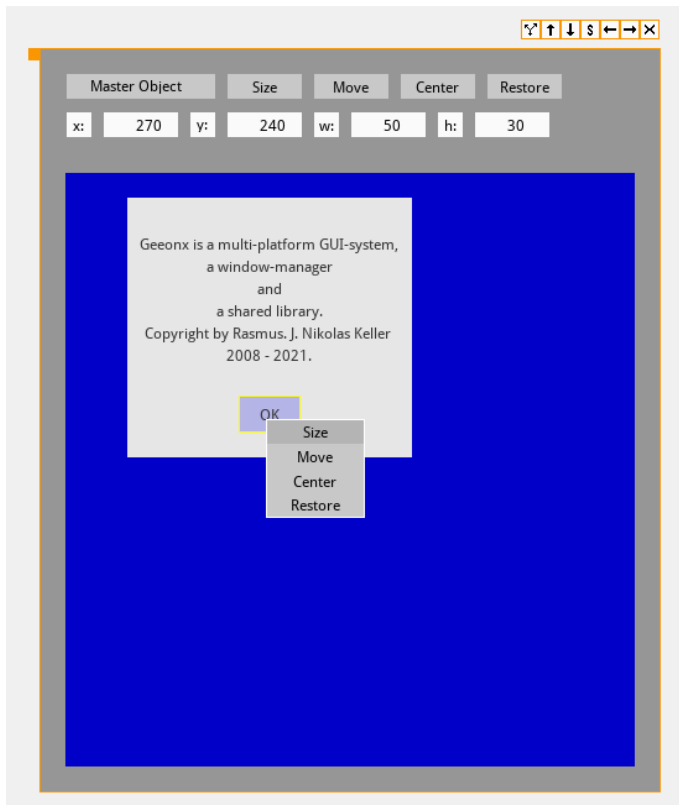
Master Object Size Move Center Restore

x: 270 y: 240 w: 50 h: 30

Geeonx is a multi-platform GUI-system,
a window-manager
and
a shared library.
Copyright by Rasmus. J. Nikolas Keller
2008 - 2021.

OK

Size
Move
Center
Restore